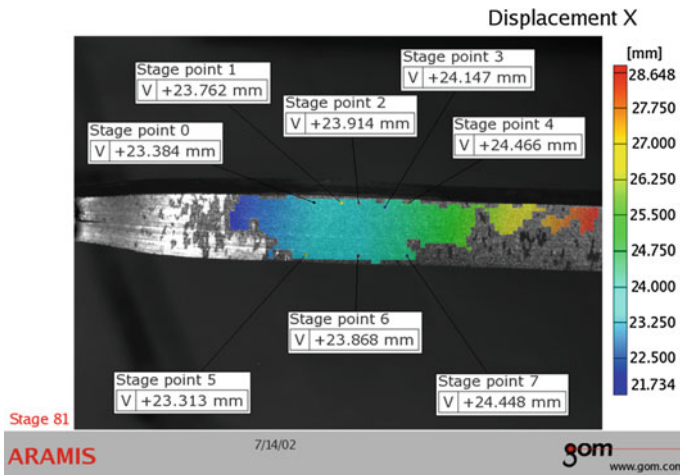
Displacement X

Stage point 1
V +23.762 mm

Stage point 3
V +24.147 mm

Stage point 2
V +23.914 mm

Stage point 0
V +23.384 mm

Stage point 4
V +24.466 mm

Stage point 6
V +23.868 mm

Stage point 5
V +23.313 mm

Stage point 7
V +24.448 mm

[mm]
28.648
27.750
27.000
26.250
25.500
24.750
24.000
23.250
22.500
21.734

Stage 81

ARAMIS

7/14/02

gom
www.gom.com